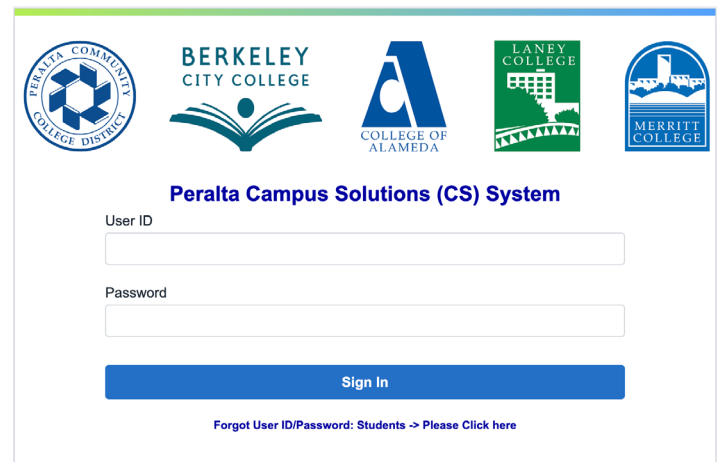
PERALTA COMMUNITY COLLEGE DISTRICT

BERKELEY CITY COLLEGE

COLLEGE OF ALAMEDA

LANEY COLLEGE

MERRITT COLLEGE

Peralta Campus Solutions (CS) System

User ID

Password

Sign In

Forgot User ID/Password: Students -> Please Click here